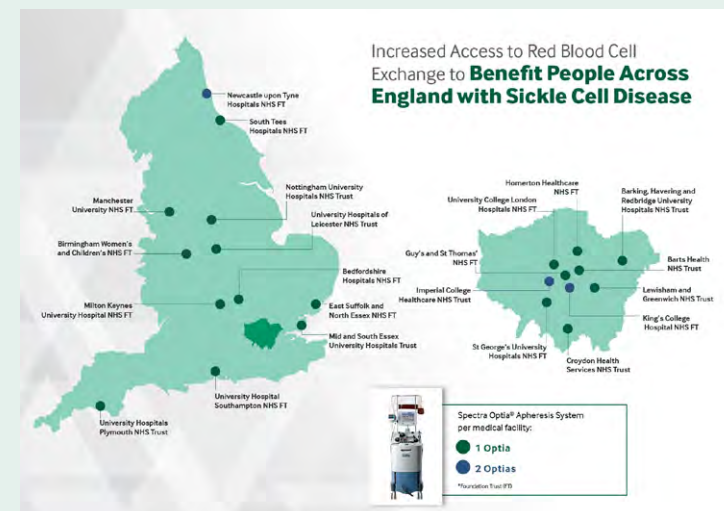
Increased Access to Red Blood Cell Exchange to **Benefit People Across England with Sickle Cell Disease**

Newcastle upon Tyne Hospitals NHS FT

South Tees Hospitals NHS FT

Manchester University NHS FT

Nottingham University Hospitals NHS Trust

University Hospitals of Leicester NHS Trust

Birmingham Women's and Children's NHS FT

Bedfordshire Hospitals NHS FT

Milton Keynes University Hospital NHS FT

East Suffolk and North Essex NHS FT

Mid and South Essex University Hospitals Trust

University Hospital Southampton NHS FT

University Hospitals Plymouth NHS Trust

Homerton Healthcare NHS FT

University College London Hospitals NHS FT

Barking, Havering and Redbridge University Hospitals NHS Trust

Guy's and St Thomas' NHS FT

Barts Health NHS Trust

Imperial College Healthcare NHS Trust

Lewisham and Greenwich NHS Trust

King's College Hospital NHS FT

St George's University Hospitals NHS FT

Croydon Health Services NHS Trust

Spectra Optia® Apheresis System per medical facility:

1 Optia

2 Optias

*Foundation Trust (FT)